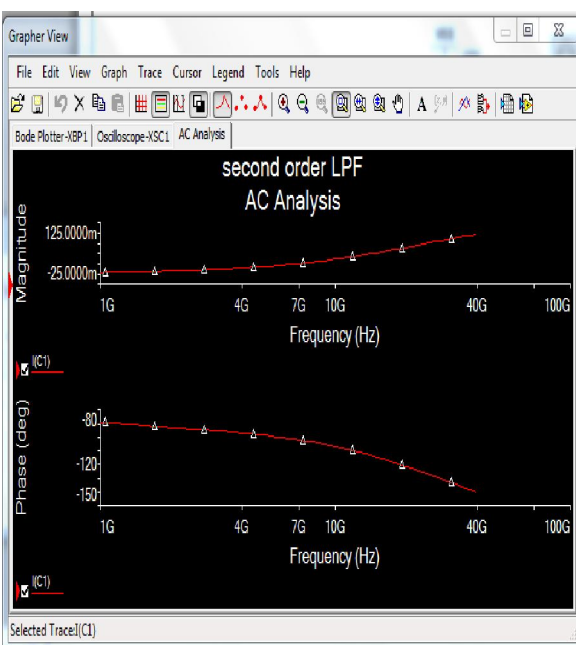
Grapher View

File Edit View Graph Trace Cursor Legend Tools Help

Bode Plotter-XBP1 | Oscilloscope-XSC1 | AC Analysis

second order LPF
AC Analysis

Magnitude

125.0000m

-25.0000m

1G 4G 7G 10G 40G 100G

Frequency (Hz)

I(C1)

Phase (deg)

-80

-120

-150

1G 4G 7G 10G 40G 100G

Frequency (Hz)

I(C1)

Selected Trace:I(C1)